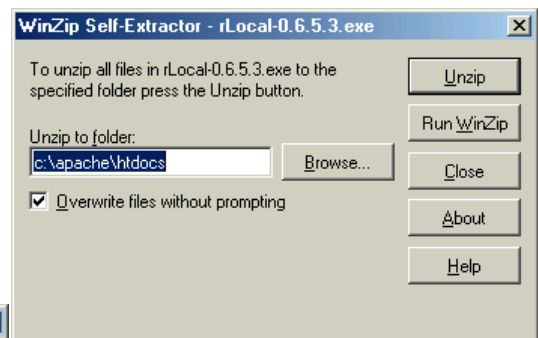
WinZip Self-Extractor - rLocal-0.6.5.3.exe

To unzip all files in rLocal-0.6.5.3.exe to the specified folder press the Unzip button.

Unzip to folder:

c:\apache\htdocs

Browse...

Overwrite files without prompting

Unzip

Run WinZip

Close

About

Help